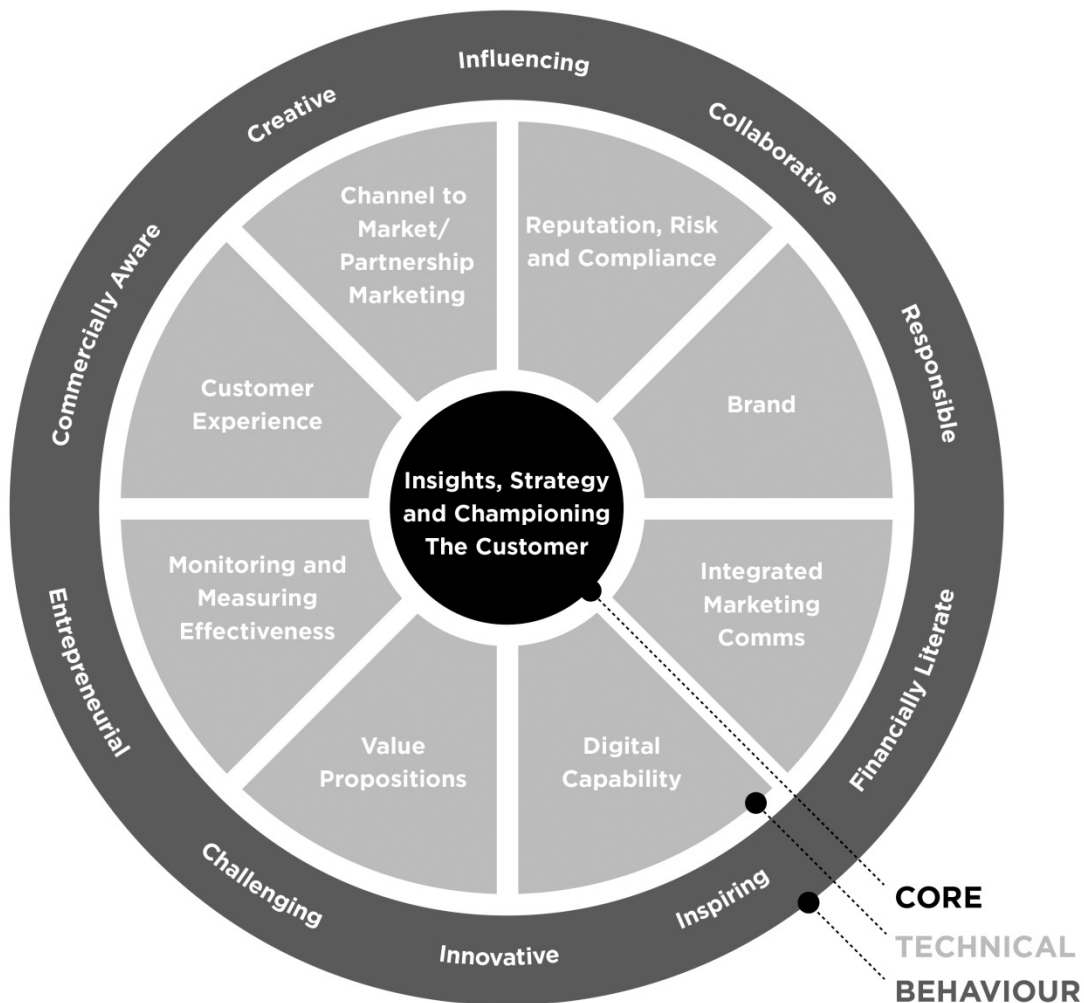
Influencing

Collaborative

Responsible

Financially Literate

Inspiring

Innovative

Challenging

Entrepreneurial

Commercially Aware

Creative

Channel to Market/ Partnership Marketing

Reputation, Risk and Compliance

Brand

Integrated Marketing Comms

Digital Capability

Value Propositions

Monitoring and Measuring Effectiveness

Customer Experience

Insights, Strategy and Championing The Customer

CORE
TECHNICAL
BEHAVIOUR